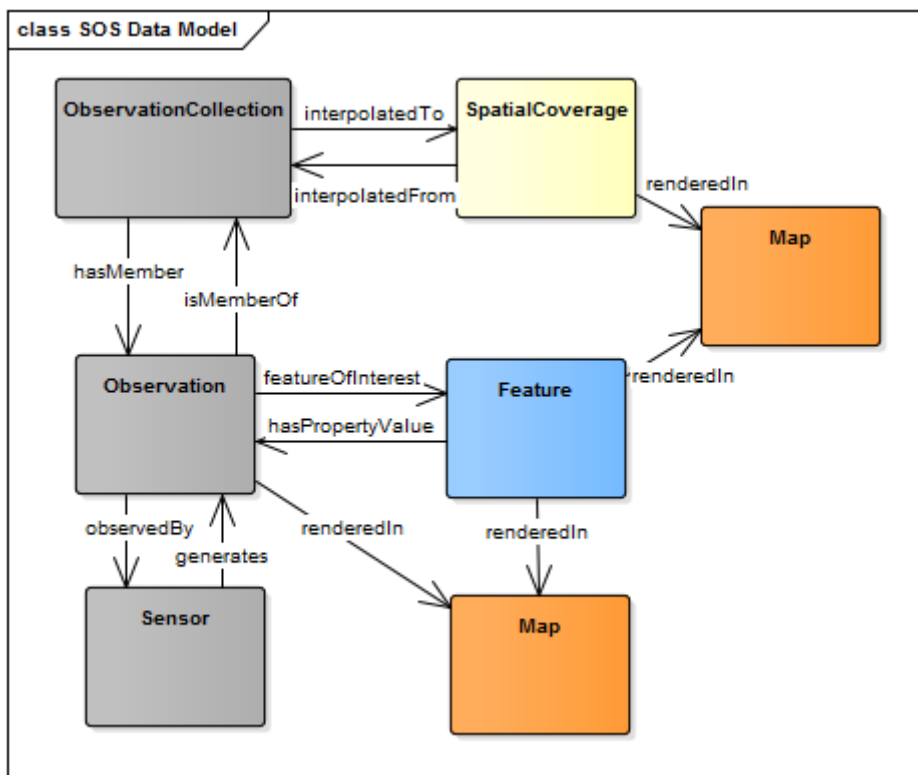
class SOS Data Model

ObservationCollection

interpolatedTo

SpatialCoverage

interpolatedFrom

renderedIn

Map

hasMember

isMemberOf

Observation

featureOfInterest

Feature

renderedIn

hasPropertyValue

observedBy

generates

renderedIn

renderedIn

Sensor

Map